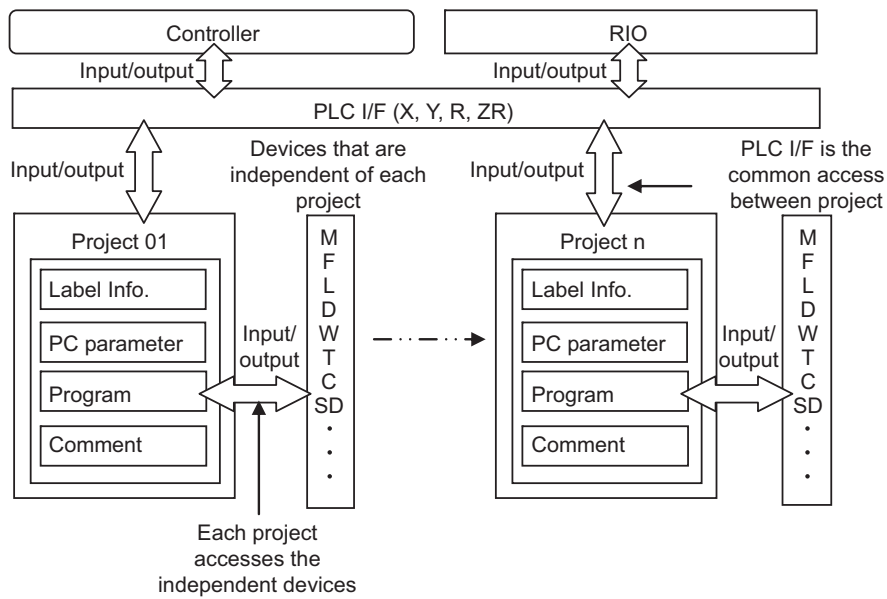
Controller

RIO

Input/output

Input/output

PLC I/F (X, Y, R, ZR)

Input/output

Devices that are independent of each project

Input/output

PLC I/F is the common access between project

Project 01

Label Info.

PC parameter

Program

Comment

M
F
L
D
W
T
C
SD
•
•
•

Input/
output

Project n

Label Info.

PC parameter

Program

Comment

Input/
output

M
F
L
D
W
T
C
SD
•
•
•

Each project accesses the independent devices